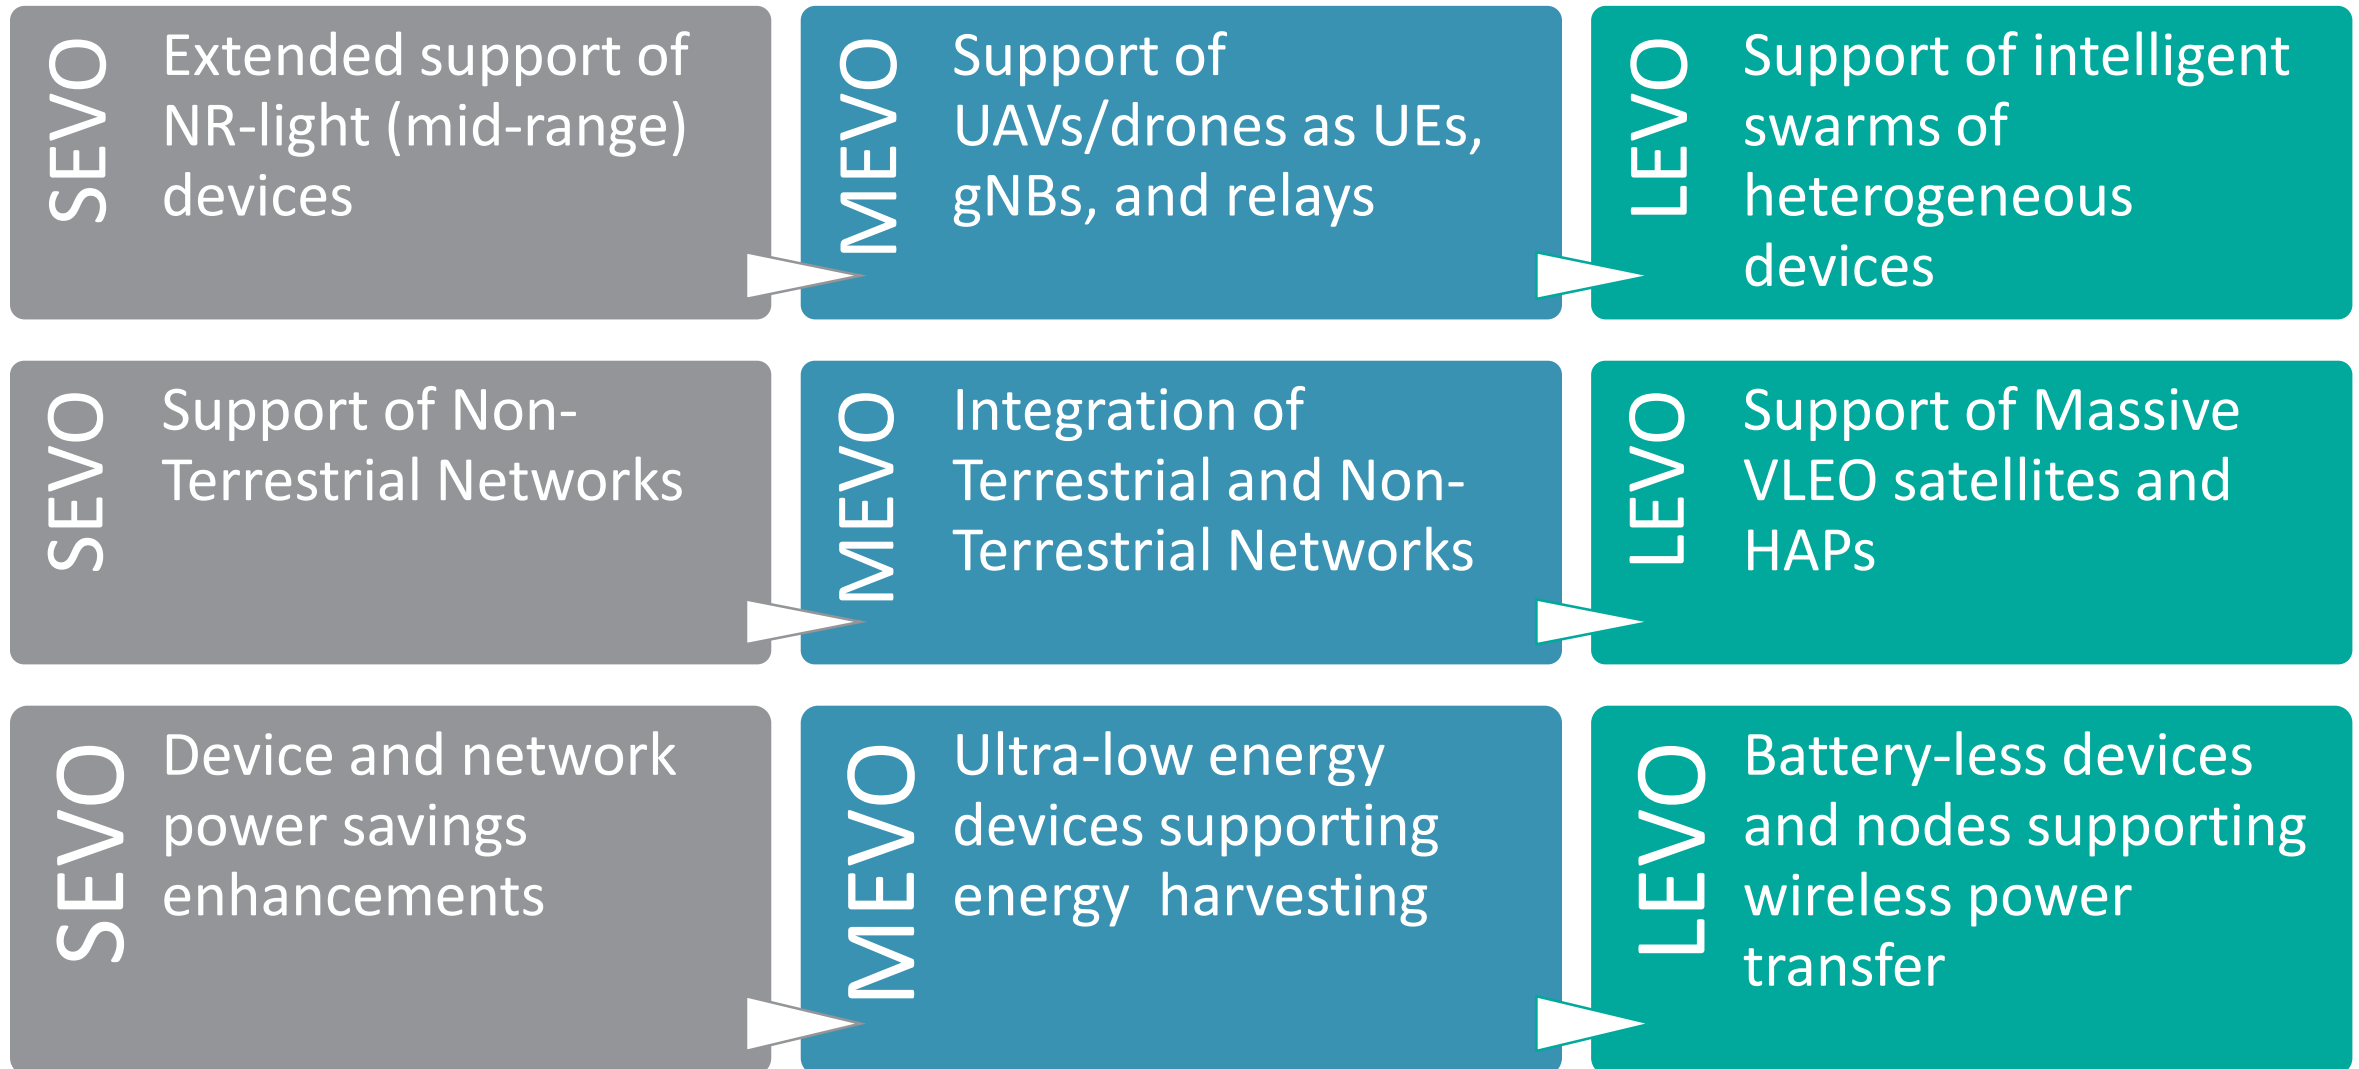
SEVO Extended support of NR-light (mid-range) devices

MEVO Support of UAVs/drones as UEs, gNBs, and relays

LEVO Support of intelligent swarms of heterogeneous devices

SEVO Support of Non-Terrestrial Networks

MEVO Integration of Terrestrial and Non-Terrestrial Networks

LEVO Support of Massive VLEO satellites and HAPs

SEVO Device and network power savings enhancements

MEVO Ultra-low energy devices supporting energy harvesting

LEVO Battery-less devices and nodes supporting wireless power transfer